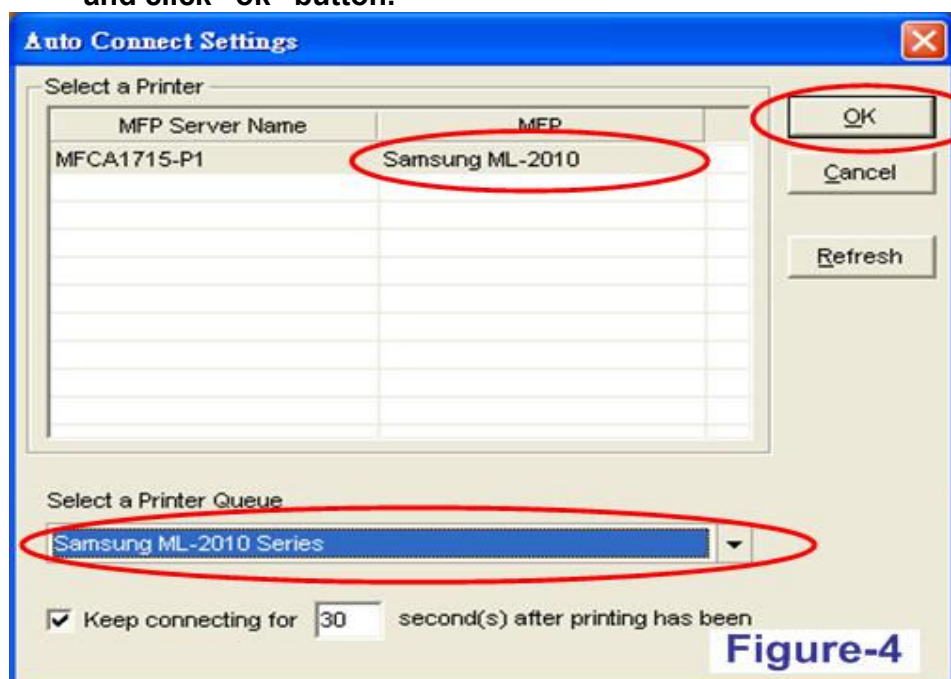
and click "OK" button.

Auto Connect Settings

Select a Printer

| MFP Server Name | MFP |
|---|---|
| MFCA1715-P1 | Samsung ML-2010 |

OK

Cancel

Refresh

Select a Printer Queue

Samsung ML-2010 Series

Keep connecting for 30 second(s) after printing has been

Figure-4